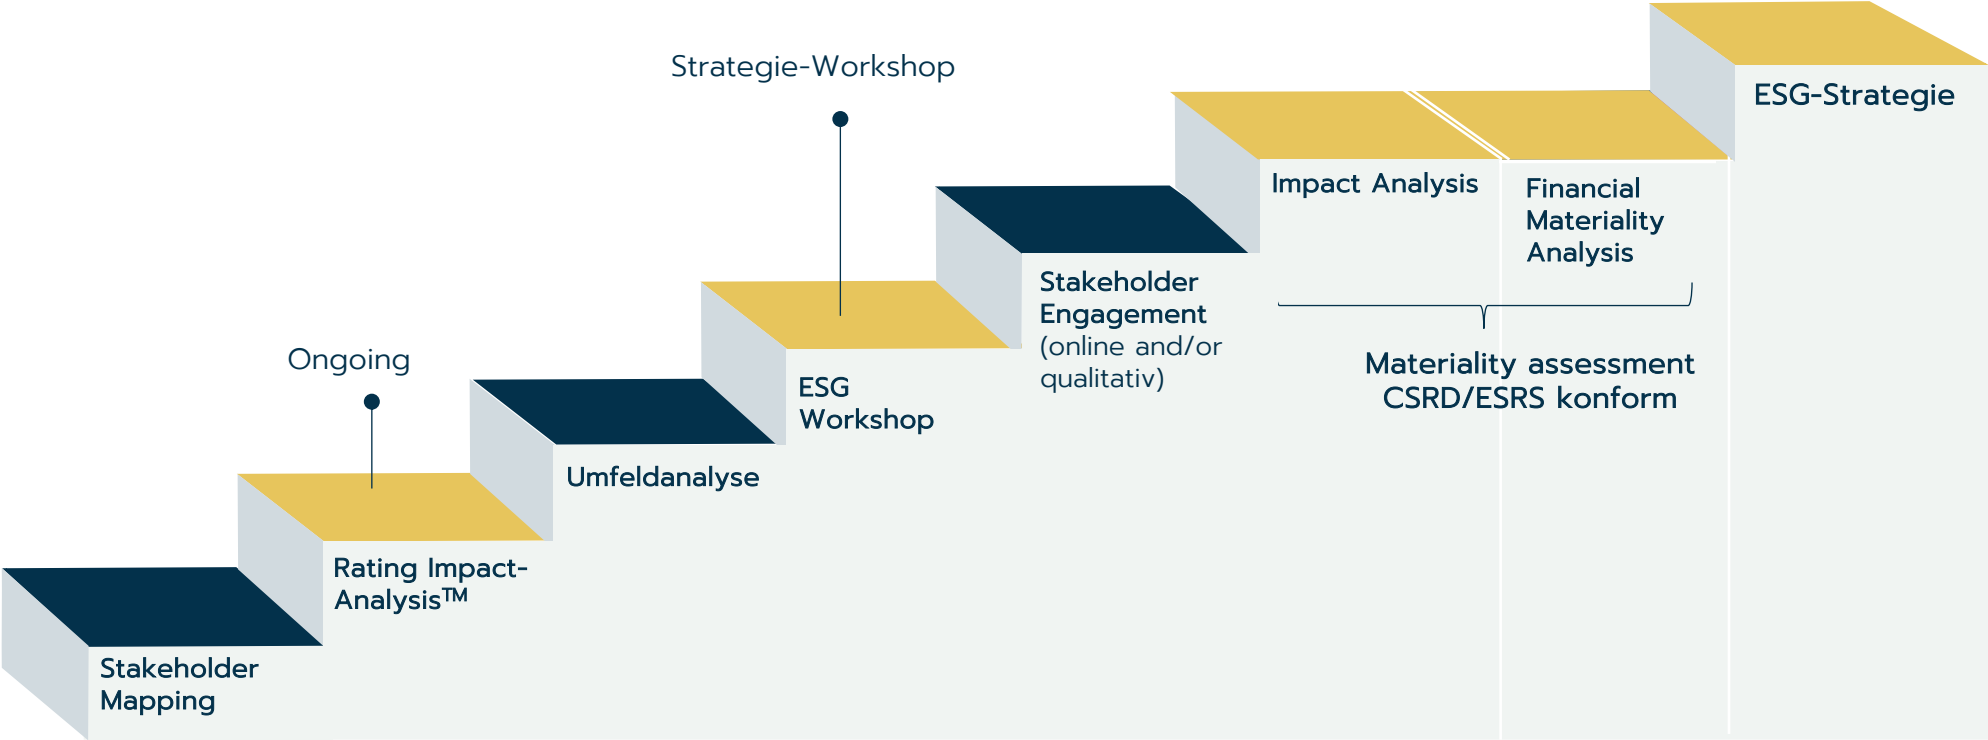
Strategie-Workshop

Ongoing

Stakeholder Mapping

Rating Impact-Analysis™

Umfeldanalyse

ESG Workshop

Stakeholder Engagement (online and/or qualitativ)

Impact Analysis

Financial Materiality Analysis

Materiality assessment CSRD/ESRS konform

ESG-Strategie